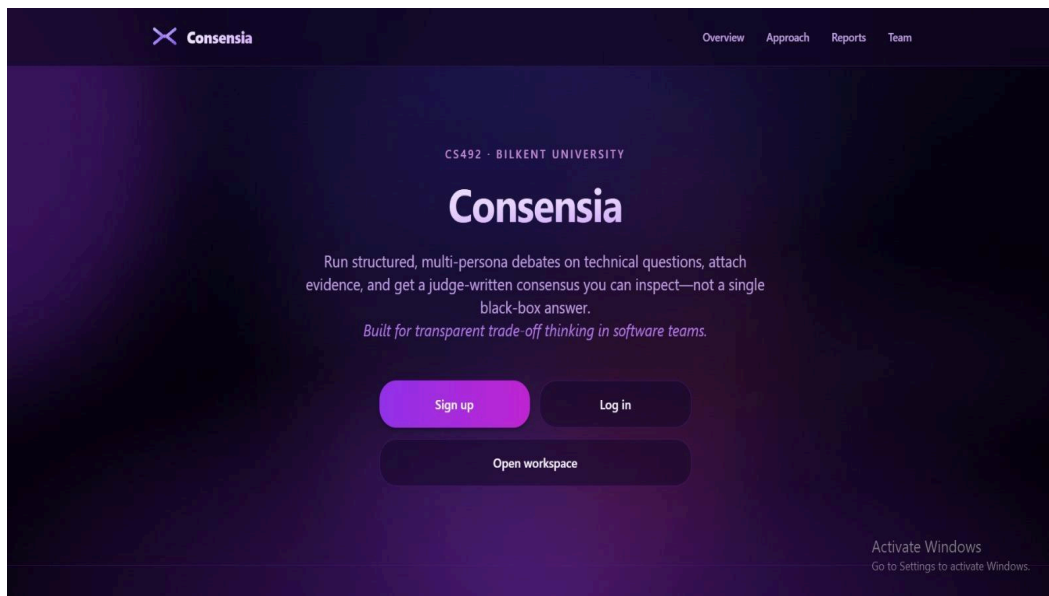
Consensia

Overview Approach Reports Team

CS492 · BILKENT UNIVERSITY

Consensia

Run structured, multi-persona debates on technical questions, attach evidence, and get a judge-written consensus you can inspect—not a single black-box answer.
Built for transparent trade-off thinking in software teams.

Sign up
Log in
Open workspace

Activate Windows
Go to Settings to activate Windows.